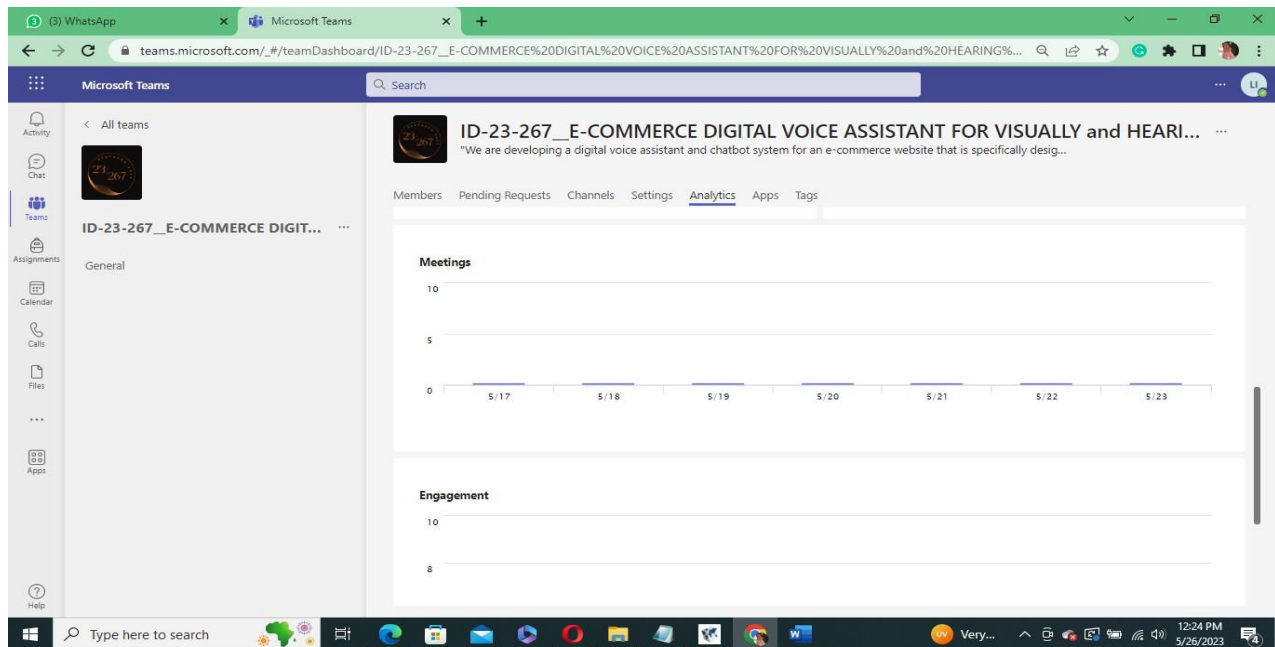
(3) WhatsApp
Microsoft Teams
teams.microsoft.com/_#/teamDashboard/ID-23-267__E-COMMERCE%20DIGITAL%20VOICE%20ASSISTANT%20FOR%20VISUALLY%20and%20HEARING%...

Microsoft Teams
Search
LI

Activity
Chat
Teams
Assignments
Calendar
Calls
Files
...
Apps
Help

< All teams
23 267
ID-23-267__E-COMMERCE DIGIT... ···
General

ID-23-267__E-COMMERCE DIGITAL VOICE ASSISTANT FOR VISUALLY and HEARI... ···
"We are developing a digital voice assistant and chatbot system for an e-commerce website that is specifically desig...

Members Pending Requests Channels Settings Analytics Apps Tags

Meetings
10
5
0
5/17 5/18 5/19 5/20 5/21 5/22 5/23

Engagement
10
8

Type here to search
UV Very...
12:24 PM
5/26/2023
4